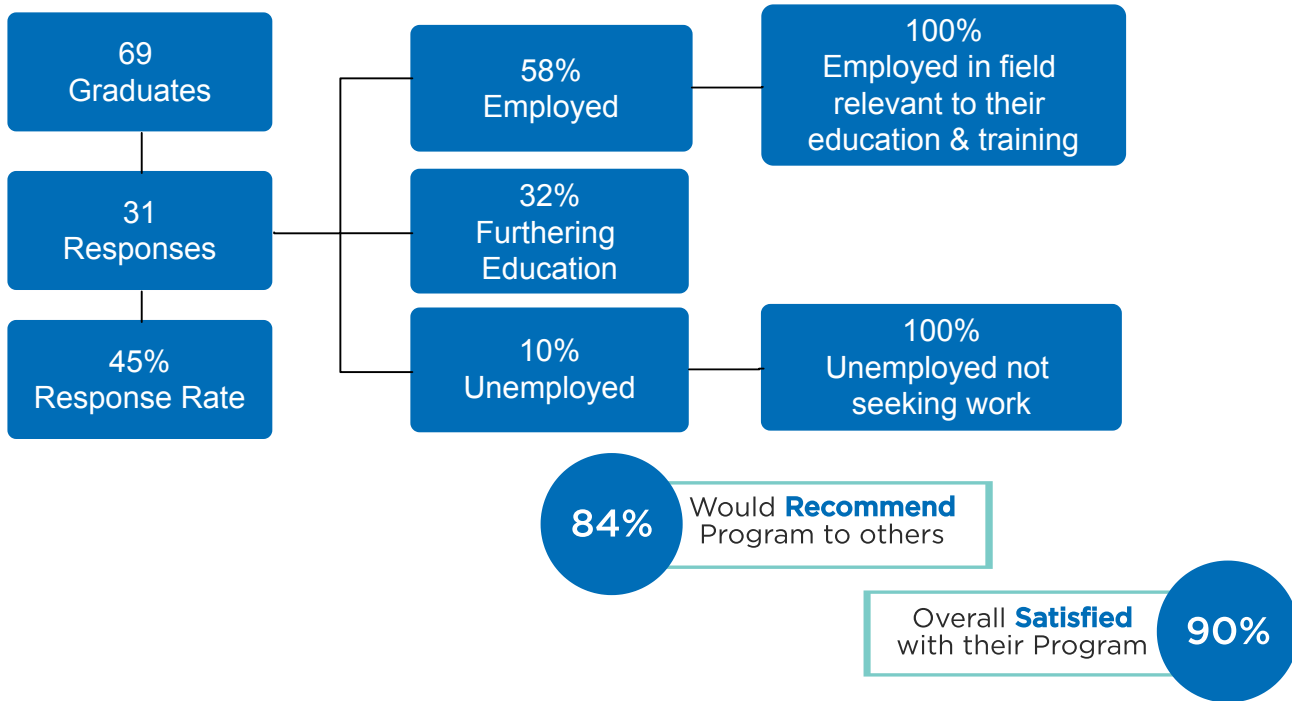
69
Graduates

31
Responses

45%
Response Rate

58%
Employed

100%
Employed in field relevant to their education & training

32%
Furthering Education

10%
Unemployed

100%
Unemployed not seeking work

84%
Would Recommend Program to others

Overall Satisfied with their Program
90%